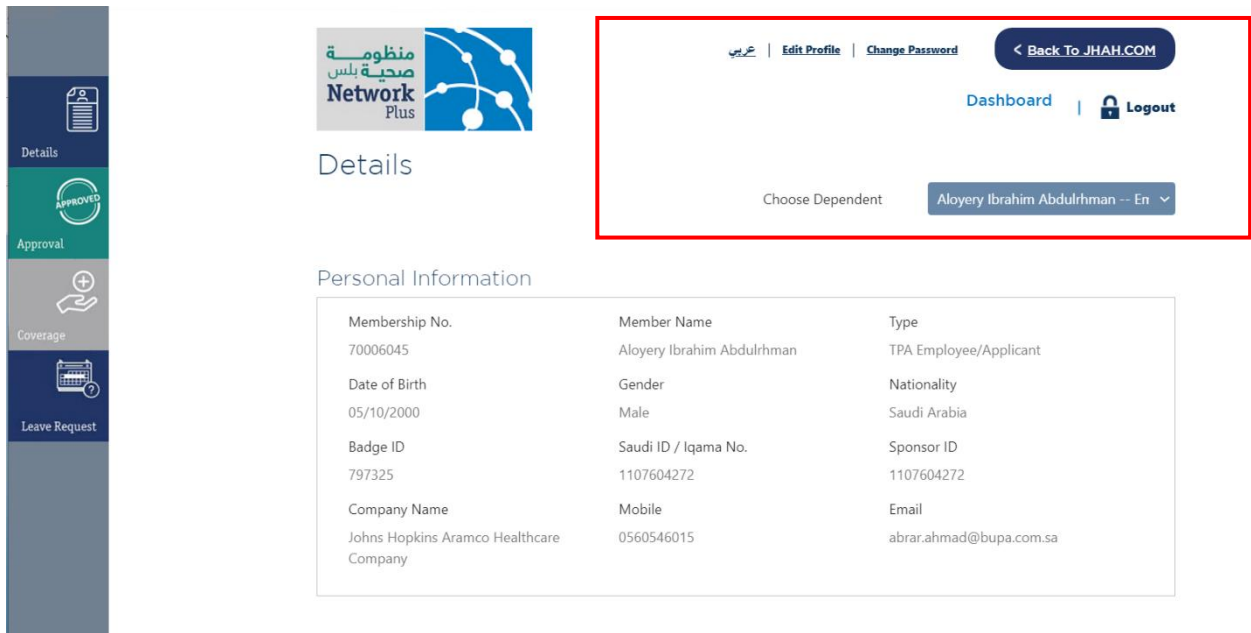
Details

APPROVED

Approval

Coverage

Leave Request

منظومة صحية بلس
Network Plus

Details

عربي | Edit Profile | Change Password

< Back To JHAH.COM

Dashboard | Logout

Choose Dependent

Aloyery Ibrahim Abdulrhman -- En

Personal Information

| Membership No. | Member Name | Type |
|---|---|---|
| 70006045 | Aloyery Ibrahim Abdulrhman | TPA Employee/Applicant |
| Date of Birth | Gender | Nationality |
| 05/10/2000 | Male | Saudi Arabia |
| Badge ID | Saudi ID / Iqama No. | Sponsor ID |
| 797325 | 1107604272 | 1107604272 |
| Company Name | Mobile | Email |
| Johns Hopkins Aramco Healthcare Company | 0560546015 | abrar.ahmad@bupa.com.sa |